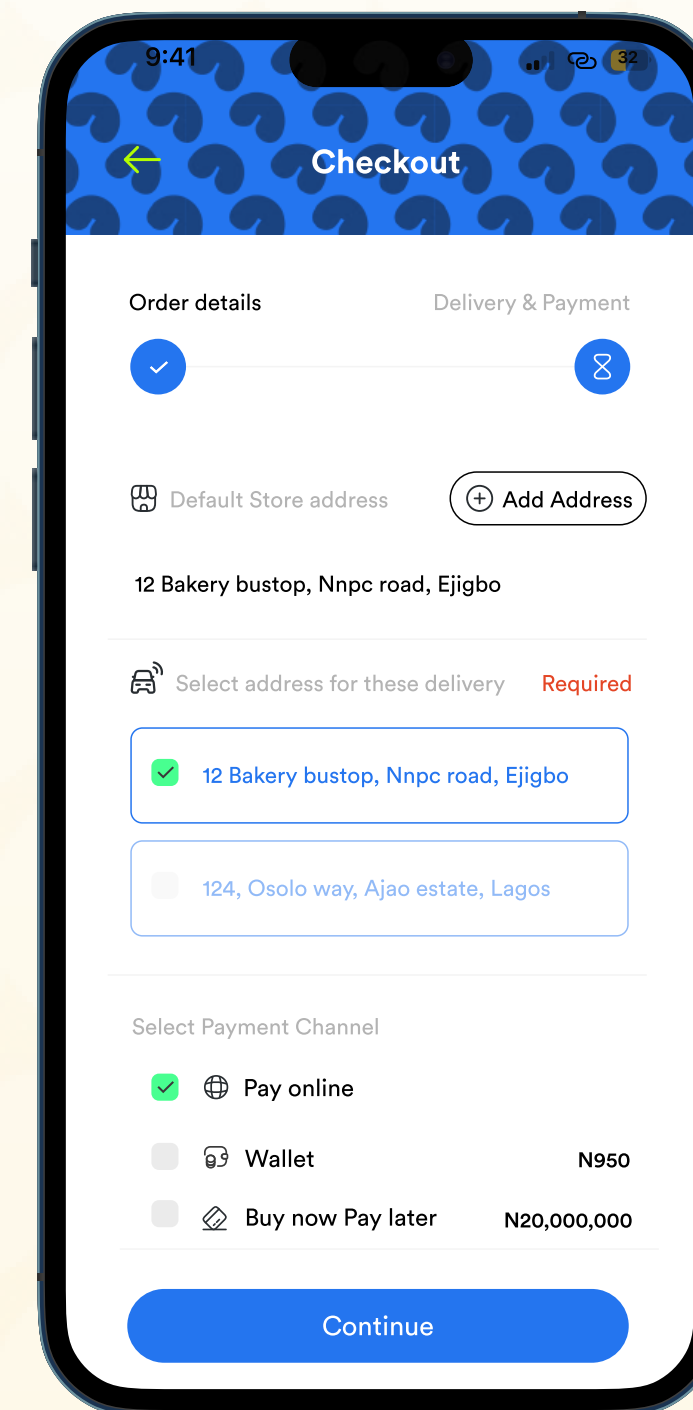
9:41

32

Checkout

Order details

Delivery & Payment

Default Store address

Add Address

12 Bakery bustop, Nnpc road, Ejigbo

Select address for these delivery

Required

12 Bakery bustop, Nnpc road, Ejigbo

124, Osolo way, Ajao estate, Lagos

Select Payment Channel

Pay online

Wallet

N950

Buy now Pay later

N20,000,000

Continue